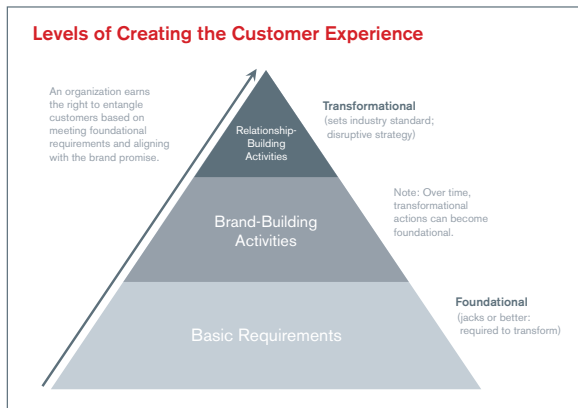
Levels of Creating the Customer Experience

An organization earns the right to entangle customers based on meeting foundational requirements and aligning with the brand promise.

Relationship-Building Activities

Transformational
(sets industry standard; disruptive strategy)

Brand-Building Activities

Note: Over time, transformational actions can become foundational.

Basic Requirements

Foundational
(jacks or better: required to transform)